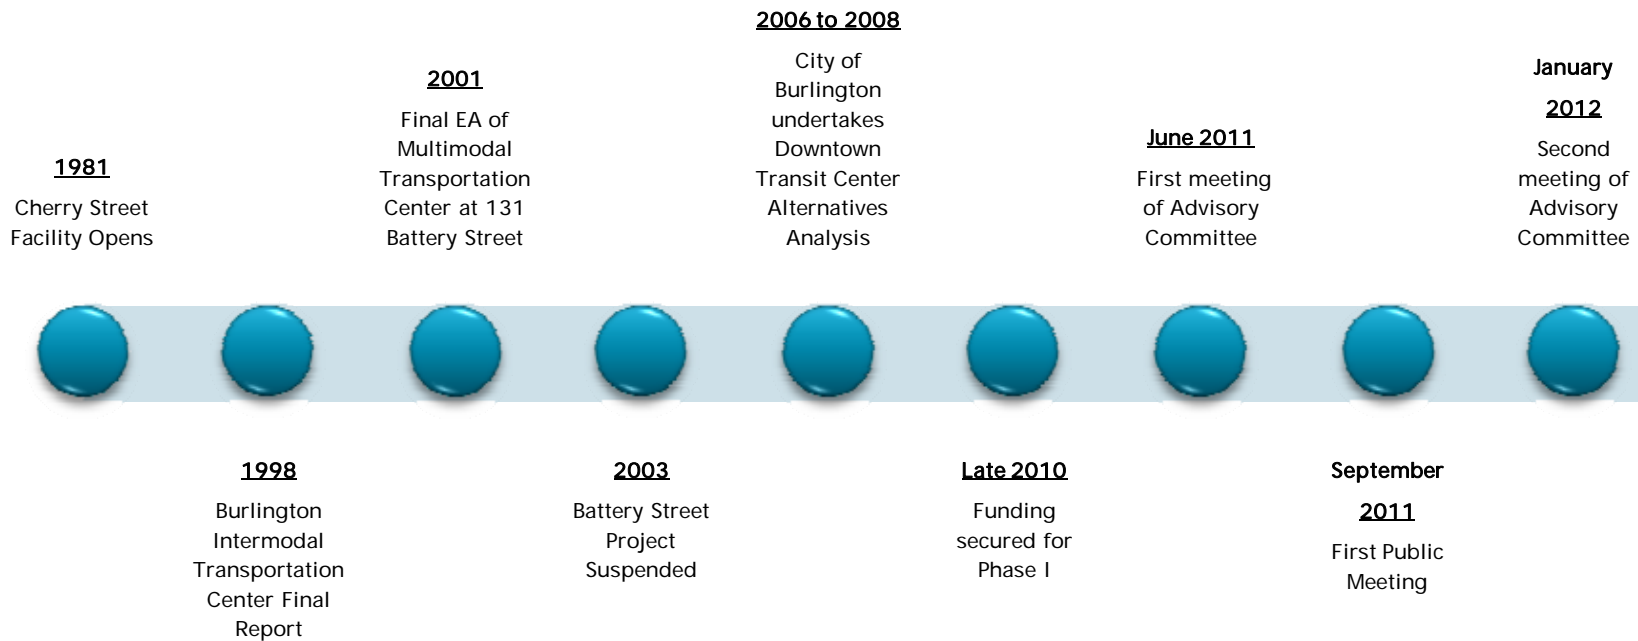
1981
Cherry Street Facility Opens

1998
Burlington Intermodal Transportation Center Final Report

2001
Final EA of Multimodal Transportation Center at 131 Battery Street

2003
Battery Street Project Suspended

2006 to 2008
City of Burlington undertakes Downtown Transit Center Alternatives Analysis

Late 2010
Funding secured for Phase I

June 2011
First meeting of Advisory Committee

September 2011
First Public Meeting

January 2012
Second meeting of Advisory Committee